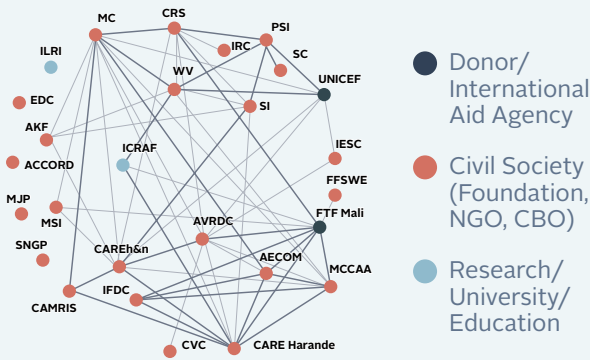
MC
CRS
PSI
IRC
SC
ILRI
WV
UNICEF
EDC
SI
AKF
ACCORD
ICRAF
IESC
FFSWE
MJP
MSI
AVRDC
FTF Mali
SNGP
CAREh&n
AECOM
MCCAA
IFDC
CAMRIS
CVC
CARE Harande

Donor/ International Aid Agency

Civil Society (Foundation, NGO, CBO)

Research/ University/ Education